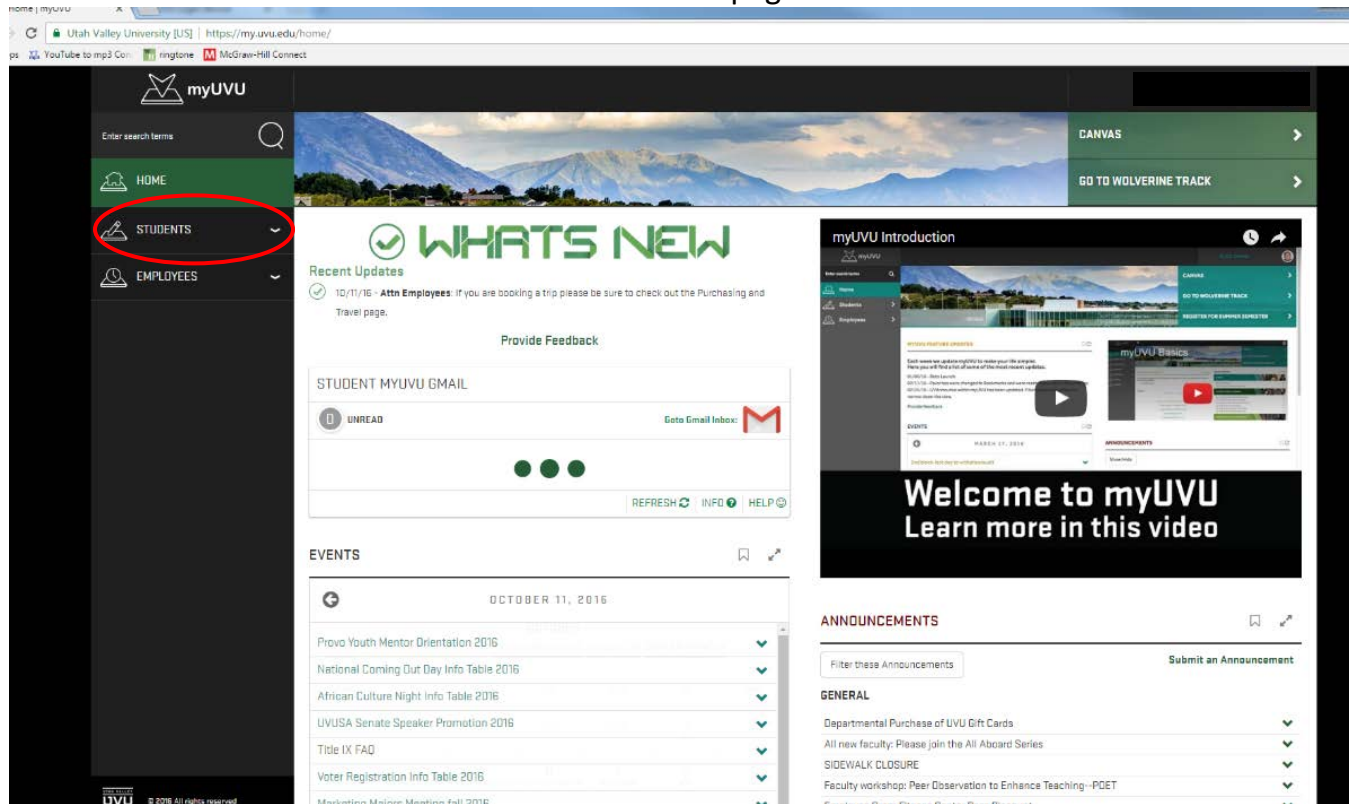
Home | myUVU

Utah Valley University [US] | https://my.uvu.edu/home/

YouTube to mp3 Con ringtone McGraw-Hill Connect

myUVU

Enter search terms

HOME

STUDENTS

EMPLOYEES

CANVAS

GO TO WOLVERINE TRACK

WHATS NEW

Recent Updates

10/11/16 - Attn Employees: If you are booking a trip please be sure to check out the Purchasing and Travel page.

Provide Feedback

STUDENT MYUVU GMAIL

0 UNREAD

Goto Gmail Inbox:

REFRESH INFO HELP

myUVU Introduction

myUVU Basics

Welcome to myUVU
Learn more in this video

EVENTS

OCTOBER 11, 2016

Provo Youth Mentor Orientation 2016

National Coming Out Day Info Table 2016

African Culture Night Info Table 2016

UVUSA Senate Speaker Promotion 2016

Title IX FAQ

Voter Registration Info Table 2016

Marketing Majors Meeting fall 2016

ANNOUNCEMENTS

Filter these Announcements

Submit an Announcement

GENERAL

Departmental Purchase of UVU Gift Cards

All new faculty: Please join the All Aboard Series

SIDEWALK CLOSURE

Faculty workshop: Peer Observation to Enhance Teaching--POET

UVU © 2016 All rights reserved